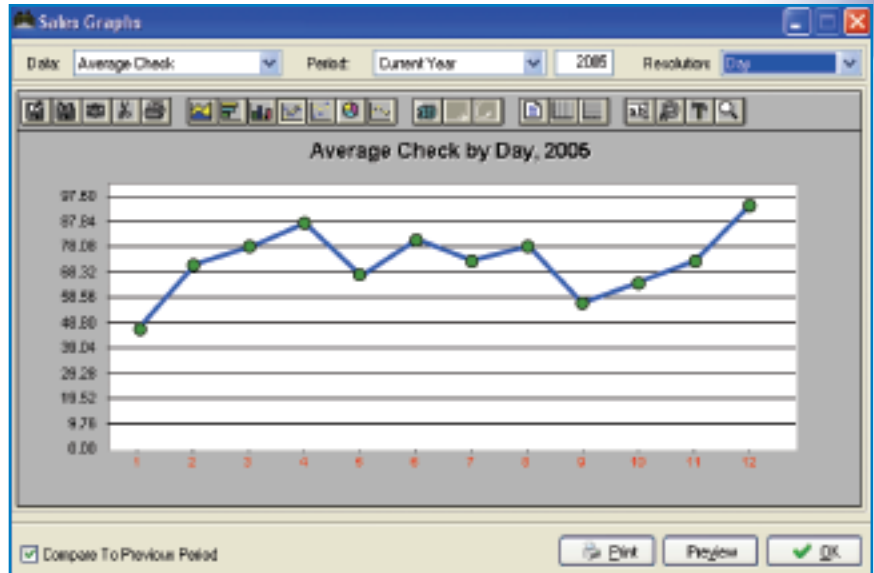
Sales Graphs

Data: Average Check
Period: Current Year
2005
Resolution: Day

Average Check by Day, 2005

97.60
87.84
78.08
68.32
58.56
48.80
39.04
29.28
19.52
9.76
0.00

1 2 3 4 5 6 7 8 9 10 11 12

Compare To Previous Period

Print
Preview
OK